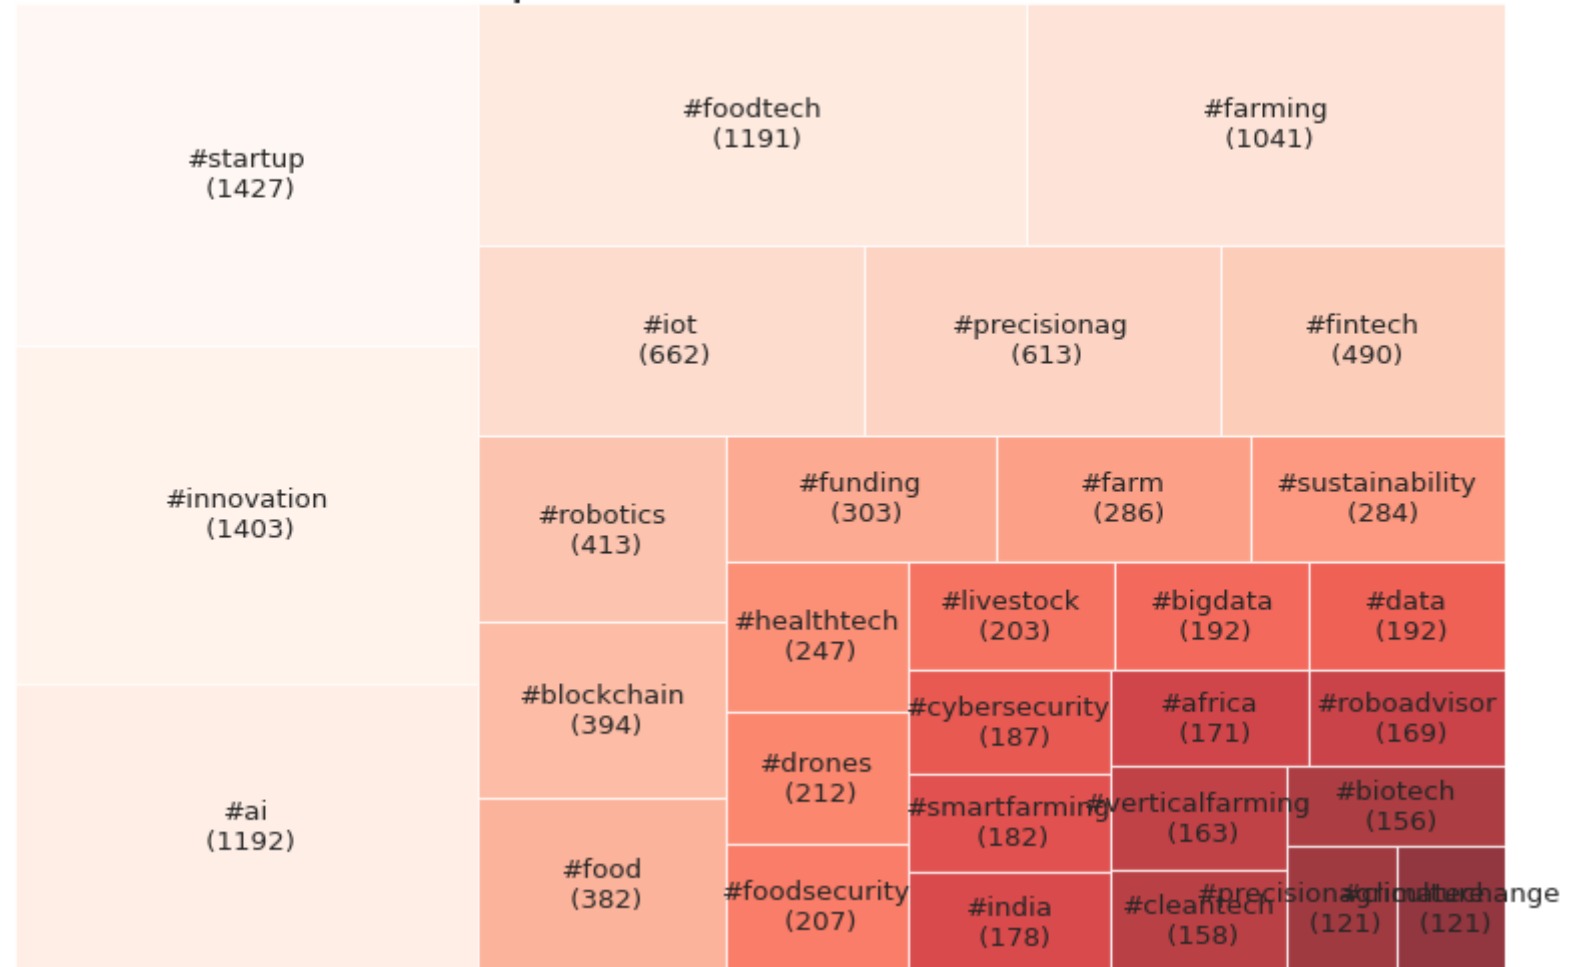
#startup
(1427)

#foodtech
(1191)

#farming
(1041)

#iot
(662)

#precisionag
(613)

#fintech
(490)

#innovation
(1403)

#robotics
(413)

#funding
(303)

#farm
(286)

#sustainability
(284)

#healthtech
(247)

#livestock
(203)

#bigdata
(192)

#data
(192)

#blockchain
(394)

#cybersecurity
(187)

#africa
(171)

#roboadvisor
(169)

#drones
(212)

#smartfarming
(182)

#verticalfarming
(163)

#biotech
(156)

#ai
(1192)

#food
(382)

#foodsecurity
(207)

#india
(178)

#cleantech
(158)

#precisionagriculture
(121)

#climatechange
(121)